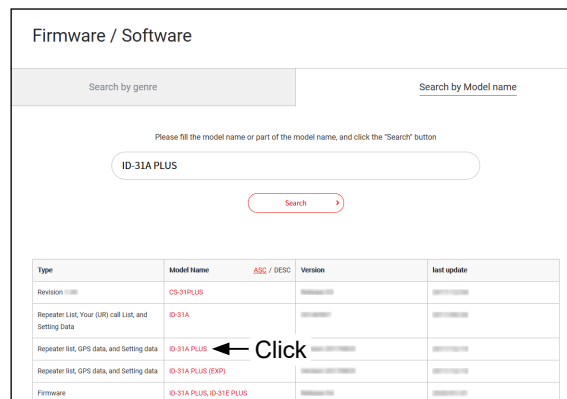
Firmware / Software

Search by genre

Search by Model name

Please fill the model name or part of the model name, and click the "Search" button

ID-31A PLUS

Search

| Type | Model Name ASC / DESC | Version | last update |
|---|---|---|---|
| Revision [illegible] | CS-31PLUS | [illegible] | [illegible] |
| Repeater List, Your (UR) call List, and Setting Data | ID-31A | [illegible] | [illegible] |
| Repeater list, GPS data, and Setting data | ID-31A PLUS | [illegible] | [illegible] |
| Repeater list, GPS data, and Setting data | ID-31A PLUS (EXP) | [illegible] | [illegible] |
| Firmware | ID-31A PLUS, ID-31E PLUS | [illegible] | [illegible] |

Click